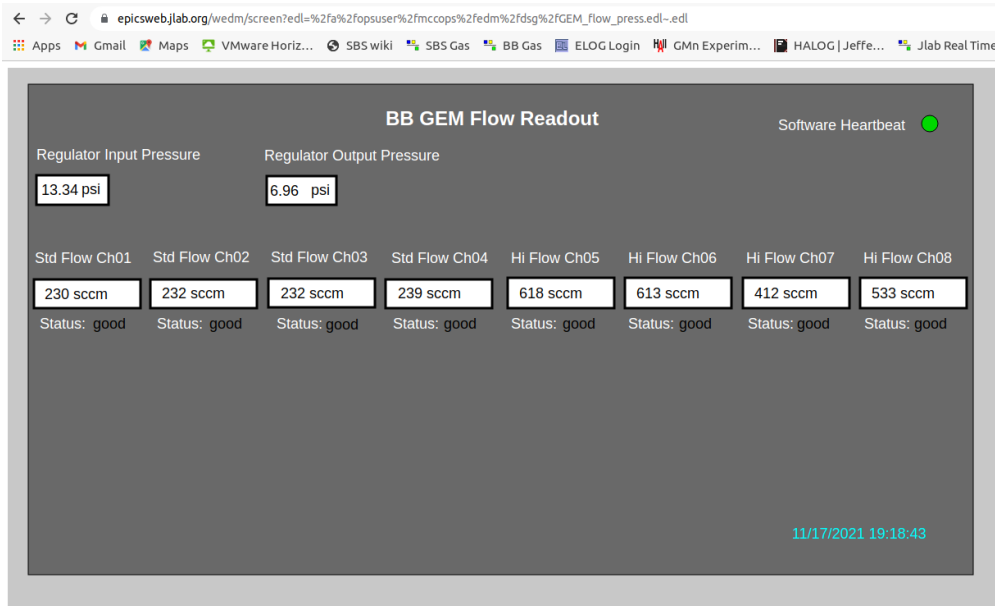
epicsweb.jlab.org/wedm/screen?edl=%2fa%2fopsuser%2fmccops%2fedm%2fdsg%2fGEM_flow_press.edl~.edl

Apps Gmail Maps VMware Horiz... SBS wiki SBS Gas BB Gas ELOG Login GMn Experim... HALOG | Jeffe... Jlab Real Time

BB GEM Flow Readout

Software Heartbeat

Regulator Input Pressure
13.34 psi

Regulator Output Pressure
6.96 psi

| Std Flow Ch01 | Std Flow Ch02 | Std Flow Ch03 | Std Flow Ch04 | Hi Flow Ch05 | Hi Flow Ch06 | Hi Flow Ch07 | Hi Flow Ch08 |
|---|---|---|---|---|---|---|---|
| 230 sccm | 232 sccm | 232 sccm | 239 sccm | 618 sccm | 613 sccm | 412 sccm | 533 sccm |
| Status: good | Status: good | Status: good | Status: good | Status: good | Status: good | Status: good | Status: good |

11/17/2021 19:18:43